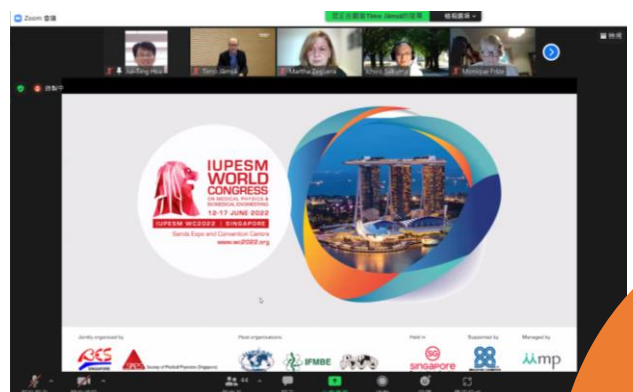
Zoom 會議

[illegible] Tomi Jämsä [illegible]

檢視選項

檢視

Jan-Ting Hsu

Tomi Jämsä

Martha Zegarra

Kharu Sakurai

Monique Frize

錄製中

IUPESM WORLD CONGRESS ON MEDICAL PHYSICS & BIOMEDICAL ENGINEERING

12-17 JUNE 2022

IUPESM WC2022 | SINGAPORE

Sands Expo and Convention Centre

www.wc2022.org

Jointly organised by

Society of Medical Physicists (Singapore)

Host organisations

IFMBE

Held in

SINGAPORE

Supported by

Managed by

mp